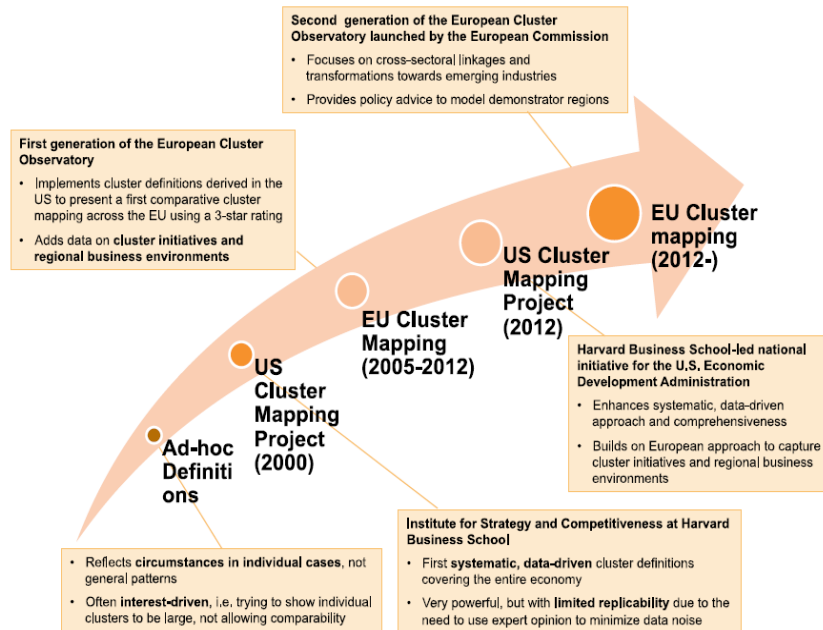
**Second generation of the European Cluster Observatory launched by the European Commission**

- Focuses on cross-sectoral linkages and transformations towards emerging industries
- Provides policy advice to model demonstrator regions

**First generation of the European Cluster Observatory**

- Implements cluster definitions derived in the US to present a first comparative cluster mapping across the EU using a 3-star rating
- Adds data on **cluster initiatives and regional business environments**

EU Cluster mapping (2012-)

US Cluster Mapping Project (2012)

EU Cluster Mapping (2005-2012)

US Cluster Mapping Project (2000)

Ad-hoc Definitions

**Harvard Business School-led national initiative for the U.S. Economic Development Administration**

- Enhances systematic, data-driven approach and comprehensiveness
- Builds on European approach to capture cluster initiatives and regional business environments

**Institute for Strategy and Competitiveness at Harvard Business School**

- First **systematic, data-driven** cluster definitions covering the entire economy
- Very powerful, but with **limited replicability** due to the need to use expert opinion to minimize data noise

- Reflects **circumstances in individual cases**, not general patterns
- Often **interest-driven**, i.e. trying to show individual clusters to be large, not allowing comparability